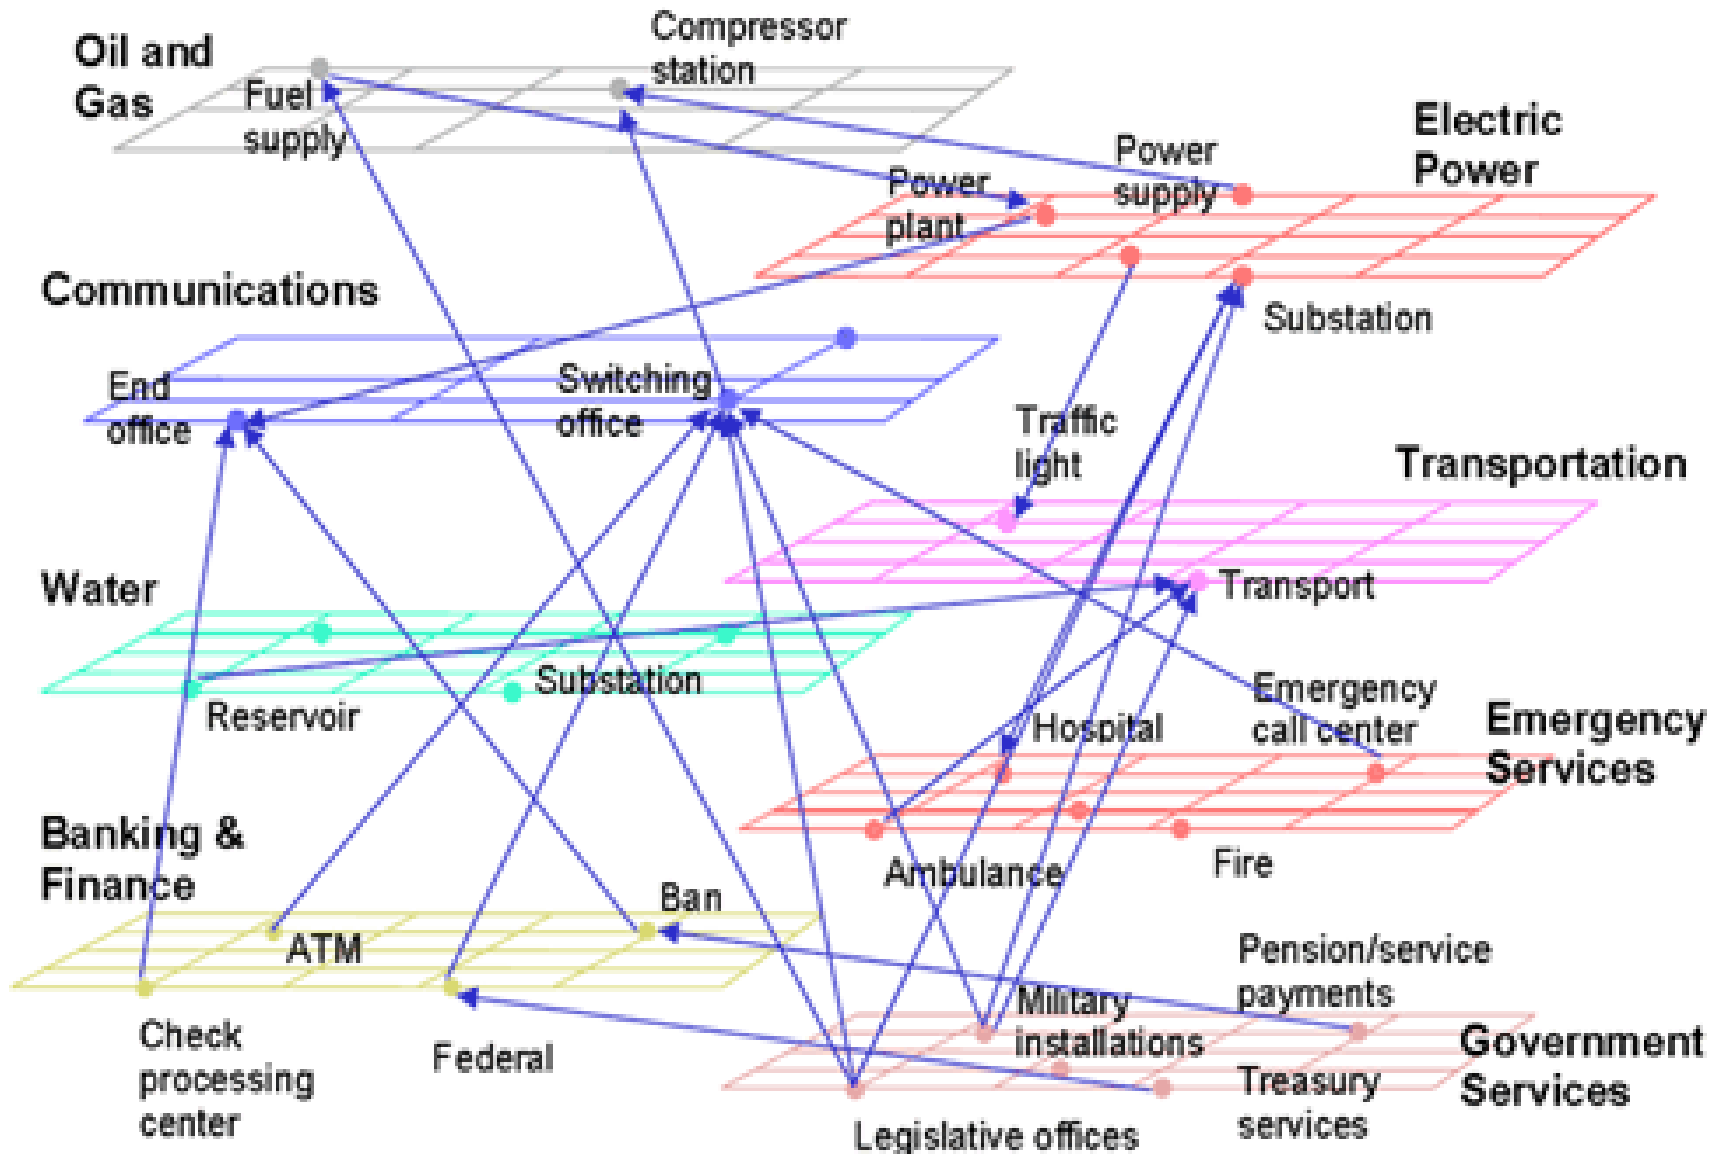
Oil and Gas

Fuel supply

Compressor station

Electric Power

Power plant

Power supply

Substation

Communications

End office

Switching office

Traffic light

Transportation

Transport

Water

Reservoir

Substation

Emergency call center

Hospital

Emergency Services

Ambulance

Fire

Banking & Finance

ATM

Ban

Check processing center

Federal

Pension/service payments

Military installations

Treasury services

Government Services

Legislative offices